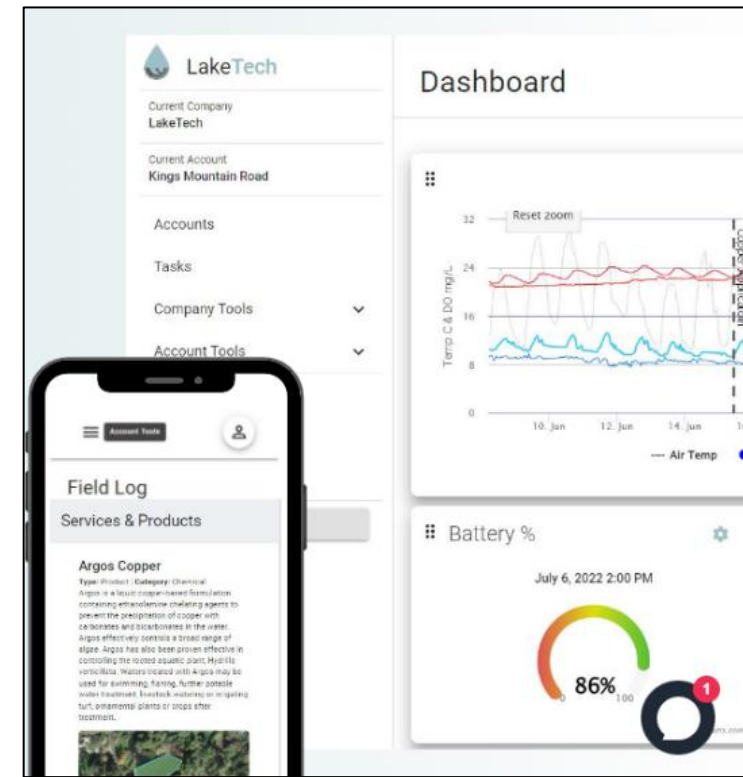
LakeTech

Current Company
LakeTech

Current Account
Kings Mountain Road

Accounts

Tasks

Company Tools

Account Tools

Dashboard

Reset zoom

32

24

16

8

0

Temp C & DO mg/L

10. Jun

12. Jun

14. Jun

— Air Temp

Battery %

July 6, 2022 2:00 PM

86%

0

100

1

Account Tools

Field Log

Services & Products

Argos Copper

Type: Product | Category: Chemical

Argos is a liquid copper-based formulation containing ethanolamine chelating agents to prevent the precipitation of copper with carbonates and bicarbonates in the water. Argos effectively controls a broad range of algae. Argos has also been proven effective in controlling the rooted aquatic plant, Hydrilla verticillata. Waters treated with Argos may be used for swimming, fishing, further potable water treatment, livestock watering or irrigating turf, ornamental plants or crops after treatment.